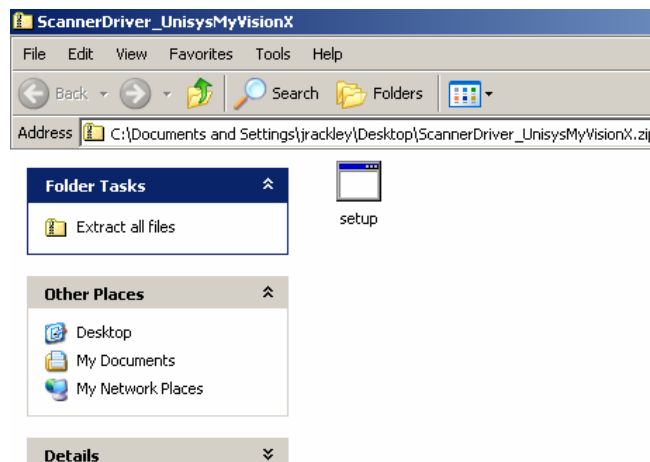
ScannerDriver_UnisysMyVisionX

File Edit View Favorites Tools Help

Back Search Folders

Address C:\Documents and Settings\jrackley\Desktop\ScannerDriver_UnisysMyVisionX.zip

Folder Tasks

Extract all files

Other Places

Desktop

My Documents

My Network Places

Details

setup